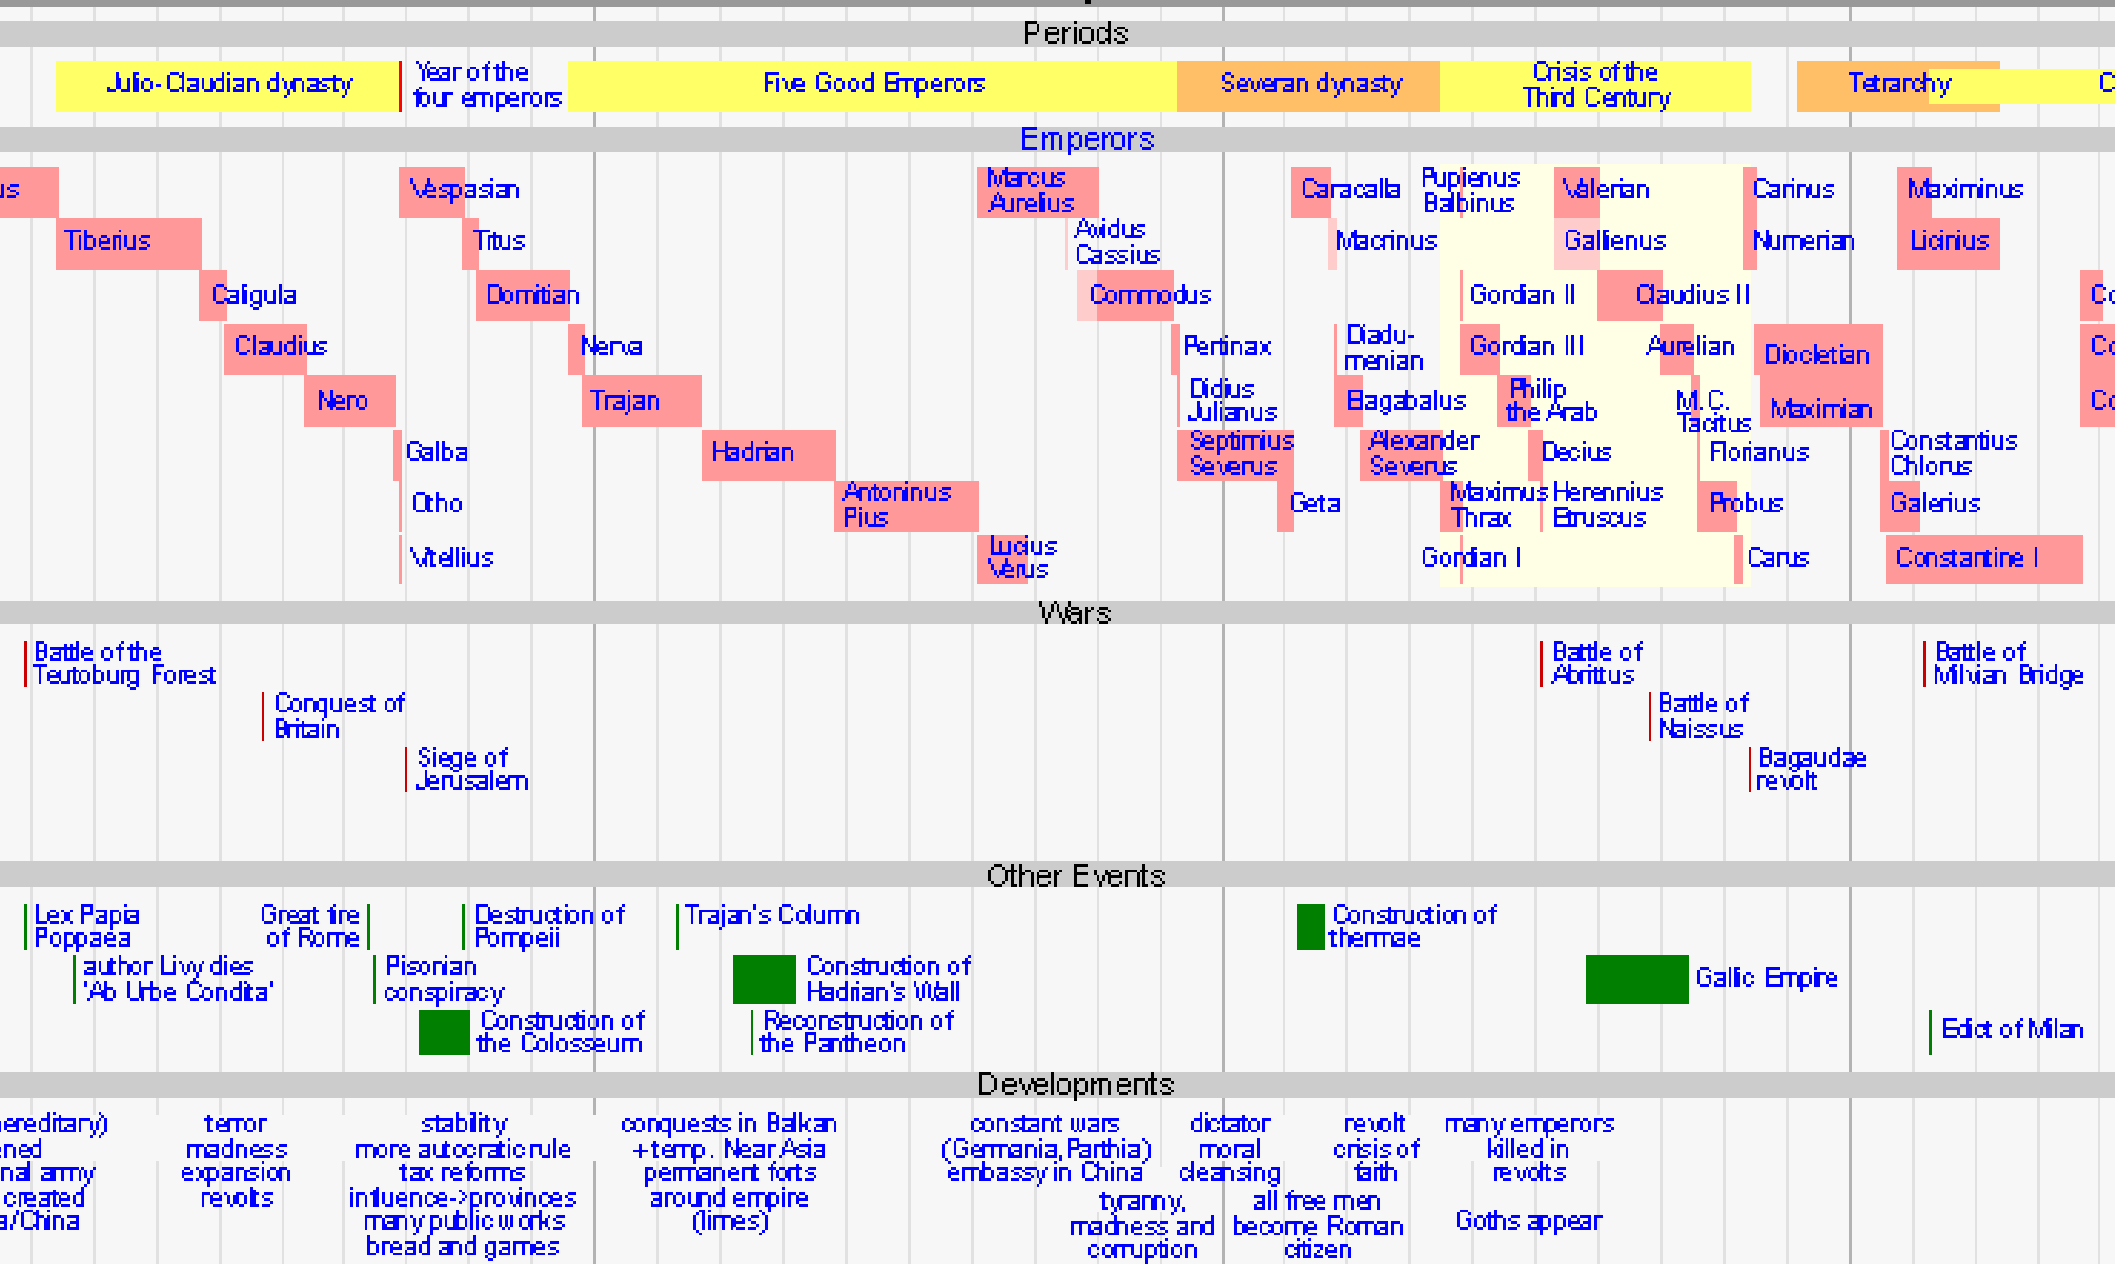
Periods

Julio-Claudian dynasty
Year of the four emperors
Five Good Emperors
Severan dynasty
Crisis of the Third Century
Tetrarchy
C

Emperors

us
Tiberius
Caligula
Claudius
Nero
Vespasian
Titus
Domitian
Galba
Otho
Vitellius
Nerva
Trajan
Hadrian
Antoninus Pius
Marcus Aurelius
Avidius Cassius
Lucius Verus
Commodus
Pertinax
Didius Julianus
Septimius Severus
Geta
Caracalla
Macrinus
Diadu-menian
Elagabalus
Alexander Severus
Maximus Thrax
Gordian I
Pupienus Balbinus
Gordian II
Gordian III
Philip the Arab
Decius
Herennius Etruscus
Valerian
Gallienus
Claudius II
Aurelian
M. C. Tacitus
Florianus
Probus
Carus
Carinus
Numerian
Diocletian
Maximian
Constantius Chlorus
Galerius
Constantine I
Maximinus
Licinius
Co
Co
Co

Wars

Battle of the Teutoburg Forest
Conquest of Britain
Siege of Jerusalem
Battle of Abrittus
Battle of Naissus
Bagaudae revolt
Battle of Milvian Bridge

Other Events

Lex Papia Poppaea
author Livy dies 'Ab Urbe Condita'
Great fire of Rome
Pisonian conspiracy
Destruction of Pompeii
Construction of the Colosseum
Trajan's Column
Construction of Hadrian's Wall
Reconstruction of the Pantheon
Construction of thermae
Gallic Empire
Edict of Milan

Developments

ereditary)
ened
nal army
created
a/China
terror
madness
expansion
revolts
stability
more autocratic rule
tax reforms
influence->provinces
many public works
bread and games
conquests in Balkan
+temp. Near Asia
permanent forts
around empire
(limes)
constant wars
(Germania, Parthia)
embassy in China
dictator
moral
cleansing
tyranny,
madness and
corruption
revolt
crisis of
faith
all free men
become Roman
citizen
many emperors
killed in
revolts
Goths appear